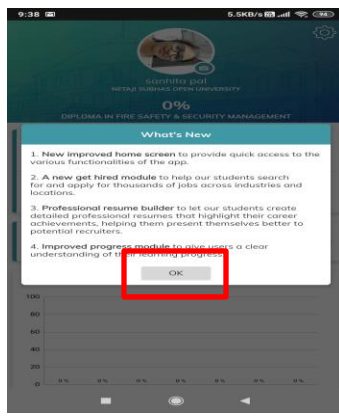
9:38
5.5KB/s 96

sanhita pal
NETAJI SUBHAS OPEN UNIVERSITY
0%
DIPLOMA IN FIRE SAFETY & SECURITY MANAGEMENT

What's New

1. New improved home screen to provide quick access to the various functionalities of the app.

2. A new get hired module to help our students search for and apply for thousands of jobs across industries and locations.

3. Professional resume builder to let our students create detailed professional resumes that highlight their career achievements, helping them present themselves better to potential recruiters.

4. Improved progress module to give users a clear understanding of their learning progress.

OK

100
80
60
40
20
0
0 %
0 %
0 %
0 %
0 %
0 %
0 %